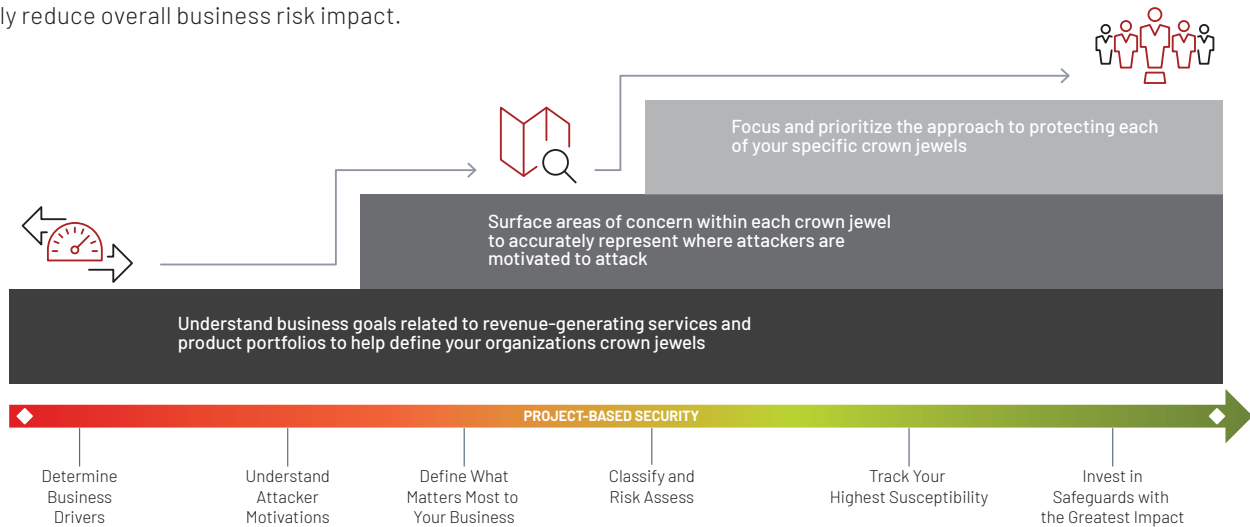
ly reduce overall business risk impact.

Focus and prioritize the approach to protecting each of your specific crown jewels

Surface areas of concern within each crown jewel to accurately represent where attackers are motivated to attack

Understand business goals related to revenue-generating services and product portfolios to help define your organizations crown jewels

PROJECT-BASED SECURITY

Determine Business Drivers

Understand Attacker Motivations

Define What Matters Most to Your Business

Classify and Risk Assess

Track Your Highest Susceptibility

Invest in Safeguards with the Greatest Impact